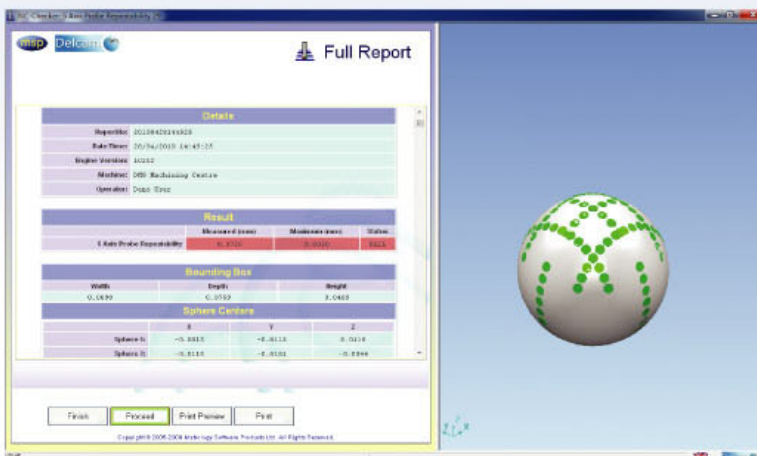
msp Delcam

Full Report

Details

| ReportNo: | 20100420144820 |
|---|---|
| Date/Time: | 20/04/2010 14:45:25 |
| Engine Version: | 10252 |
| Machine: | DMU Machining Centre |
| Operator: | Demo User |

Result

| | Measured (mm) | Maximum (mm) | Status |
|---|---|---|---|
| 5 Axis Probe Repeatability | 0.0720 | 0.0010 | FAIL |

Bounding Box

| Width | Depth | Height |
|---|---|---|
| 0.0699 | 0.0702 | 0.0403 |

Sphere Centers

| | X | Y | Z |
|---|---|---|---|
| Sphere 1: | -0.0015 | -0.0113 | 0.0118 |
| Sphere 2: | -0.0135 | -0.0101 | -0.0046 |

Finish Proceed Print Preview Print

Copyright © 2006-2009 Metrology Software Products Ltd. All Rights Reserved.